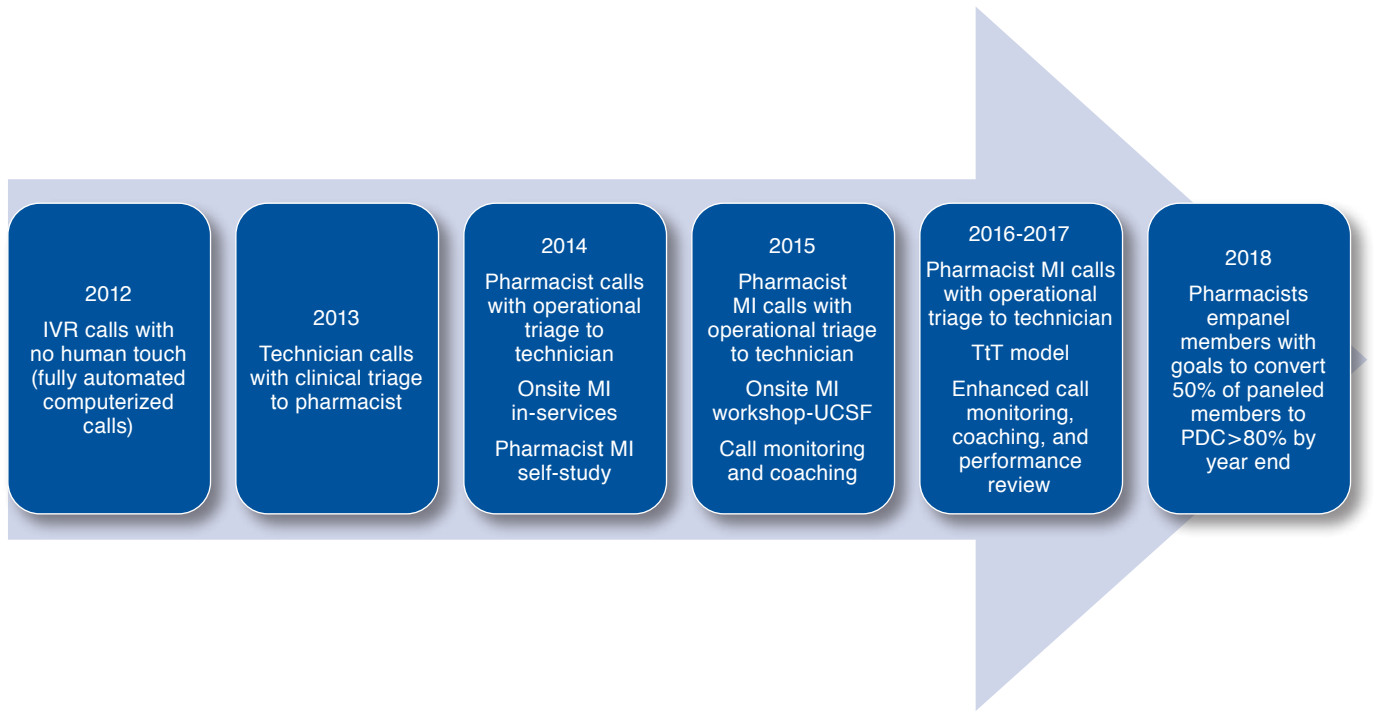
2012
IVR calls with no human touch (fully automated computerized calls)

2013
Technician calls with clinical triage to pharmacist

2014
Pharmacist calls with operational triage to technician

Onsite MI in-services

Pharmacist MI self-study

2015
Pharmacist MI calls with operational triage to technician

Onsite MI workshop-UCSF

Call monitoring and coaching

2016-2017
Pharmacist MI calls with operational triage to technician

TtT model

Enhanced call monitoring, coaching, and performance review

2018
Pharmacists empanel members with goals to convert 50% of paneled members to PDC>80% by year end